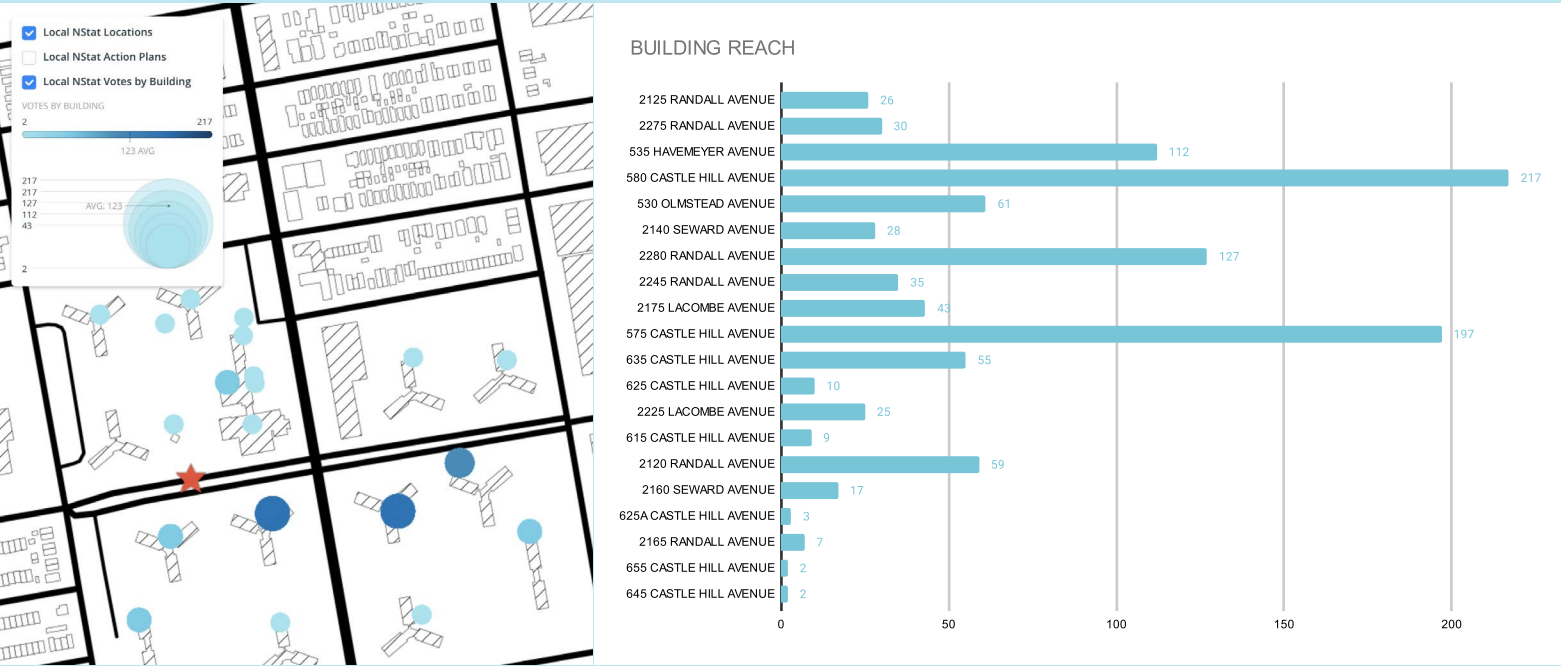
Local NStat Locations
Local NStat Action Plans
Local NStat Votes by Building
VOTES BY BUILDING
2
217
123 AVG
217
217
127
112
43
2
AVG. 123

BUILDING REACH

| Building | Reach |
|---|---|
| 2125 RANDALL AVENUE | 26 |
| 2275 RANDALL AVENUE | 30 |
| 535 HAVEMEYER AVENUE | 112 |
| 580 CASTLE HILL AVENUE | 217 |
| 530 OLMSTEAD AVENUE | 61 |
| 2140 SEWARD AVENUE | 28 |
| 2280 RANDALL AVENUE | 127 |
| 2245 RANDALL AVENUE | 35 |
| 2175 LACOMBE AVENUE | 43 |
| 575 CASTLE HILL AVENUE | 197 |
| 635 CASTLE HILL AVENUE | 55 |
| 625 CASTLE HILL AVENUE | 10 |
| 2225 LACOMBE AVENUE | 25 |
| 615 CASTLE HILL AVENUE | 9 |
| 2120 RANDALL AVENUE | 59 |
| 2160 SEWARD AVENUE | 17 |
| 625A CASTLE HILL AVENUE | 3 |
| 2165 RANDALL AVENUE | 7 |
| 655 CASTLE HILL AVENUE | 2 |
| 645 CASTLE HILL AVENUE | 2 |

0
50
100
150
200